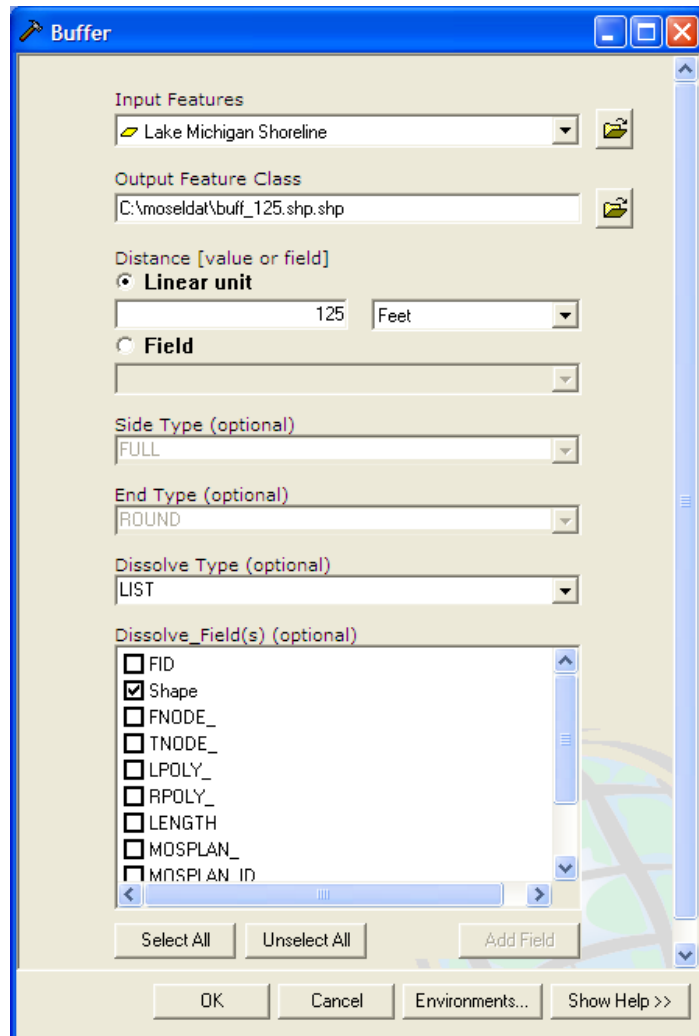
Buffer

Input Features
Lake Michigan Shoreline

Output Feature Class
C:\moseldat\buff_125.shp.shp

Distance [value or field]
Linear unit
125
Feet
Field

Side Type (optional)
FULL

End Type (optional)
ROUND

Dissolve Type (optional)
LIST

Dissolve_Field(s) (optional)
FID
Shape
FNODE_
TNODE_
LPOLY_
RPOLY_
LENGTH
MOSPLAN_
MOSPLAN_ID

Select All
Unselect All
Add Field

OK
Cancel
Environments...
Show Help >>